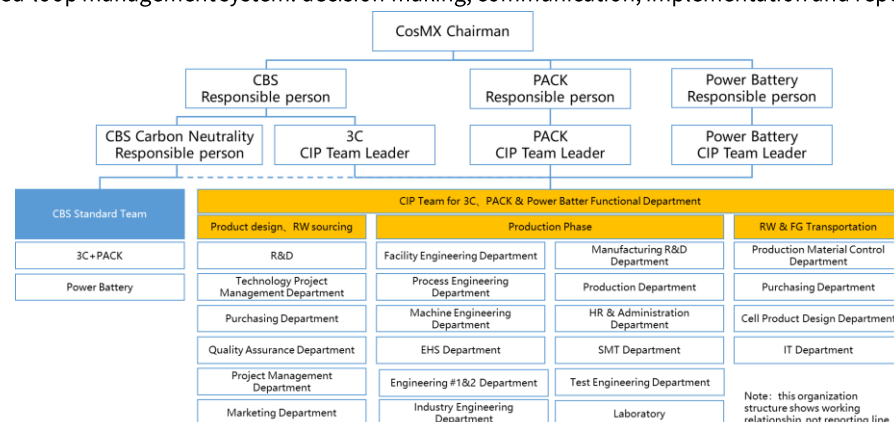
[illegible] loop management system: decision making, communication, implementation and rep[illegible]

CosMX Chairman

CBS
Responsible person

PACK
Responsible person

Power Battery
Responsible person

CBS Carbon Neutrality
Responsible person

3C
CIP Team Leader

PACK
CIP Team Leader

Power Battery
CIP Team Leader

CBS Standard Team

3C+PACK

Power Battery

CIP Team for 3C、PACK & Power Batter Functional Department

Product design、RW sourcing

R&D

Technology Project Management Department

Purchasing Department

Quality Assurance Department

Project Management Department

Marketing Department

Production Phase

Facility Engineering Department

Process Engineering Department

Machine Engineering Department

EHS Department

Engineering #1&2 Department

Industry Engineering Department

Manufacturing R&D Department

Production Department

HR & Administration Department

SMT Department

Test Engineering Department

Laboratory

RW & FG Transportation

Production Material Control Department

Purchasing Department

Cell Product Design Department

IT Department

Note：this organization structure shows working relationship, not reporting line